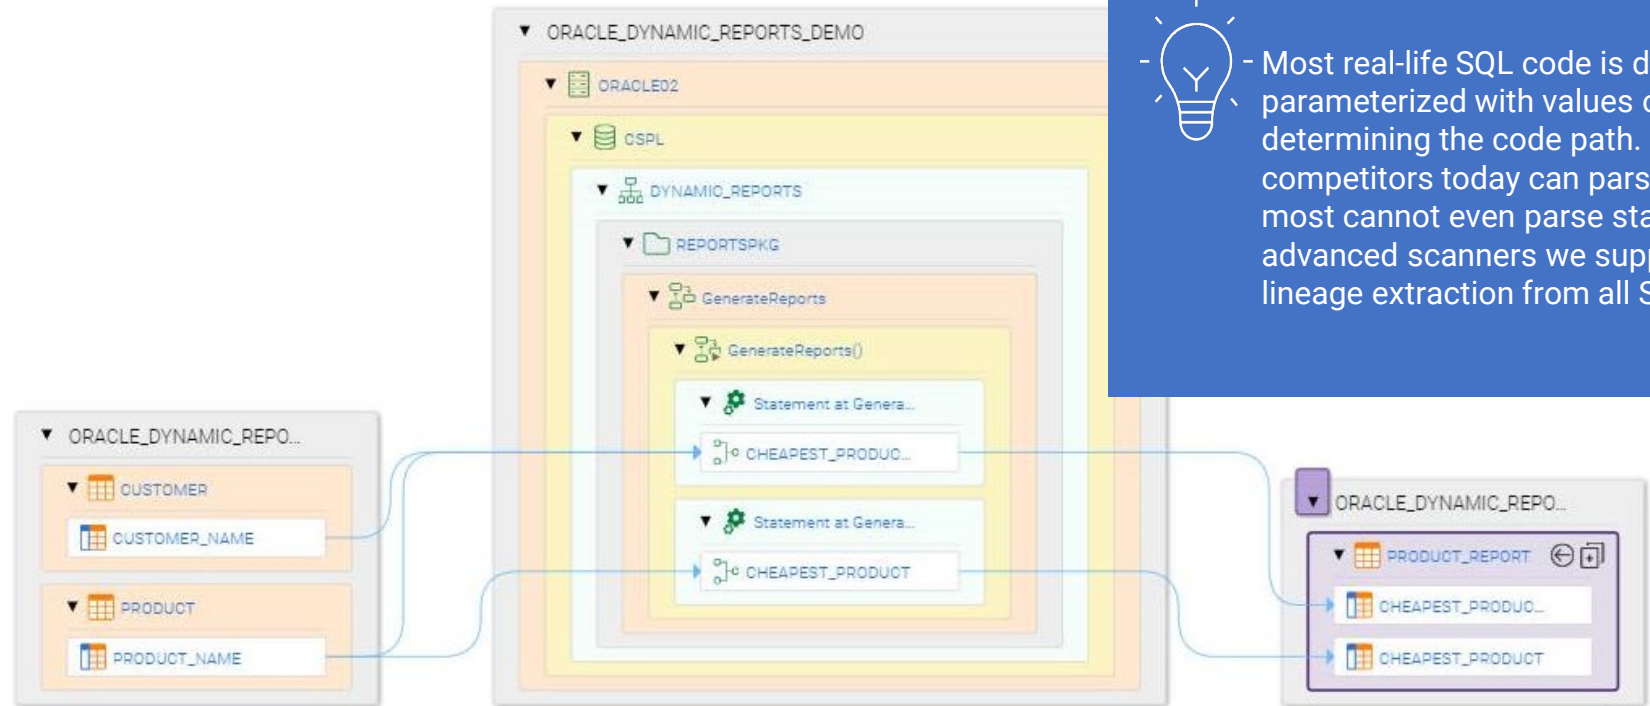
ORACLE_DYNAMIC_REPORTS_DEMO

ORACLE02

CSPL

DYNAMIC_REPORTS

REPORTSPKG

GenerateReports

GenerateReports()

Statement at Genera...

CHEAPEST_PRODUC...

Statement at Genera...

CHEAPEST_PRODUCT

ORACLE_DYNAMIC_REPO...

CUSTOMER

CUSTOMER_NAME

PRODUCT

PRODUCT_NAME

ORACLE_DYNAMIC_REPO...

PRODUCT_REPORT

CHEAPEST_PRODUC...

CHEAPEST_PRODUCT

Most real-life SQL code is d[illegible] parameterized with values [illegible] determining the code path. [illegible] competitors today can pars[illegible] most cannot even parse sta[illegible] advanced scanners we sup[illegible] lineage extraction from all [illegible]